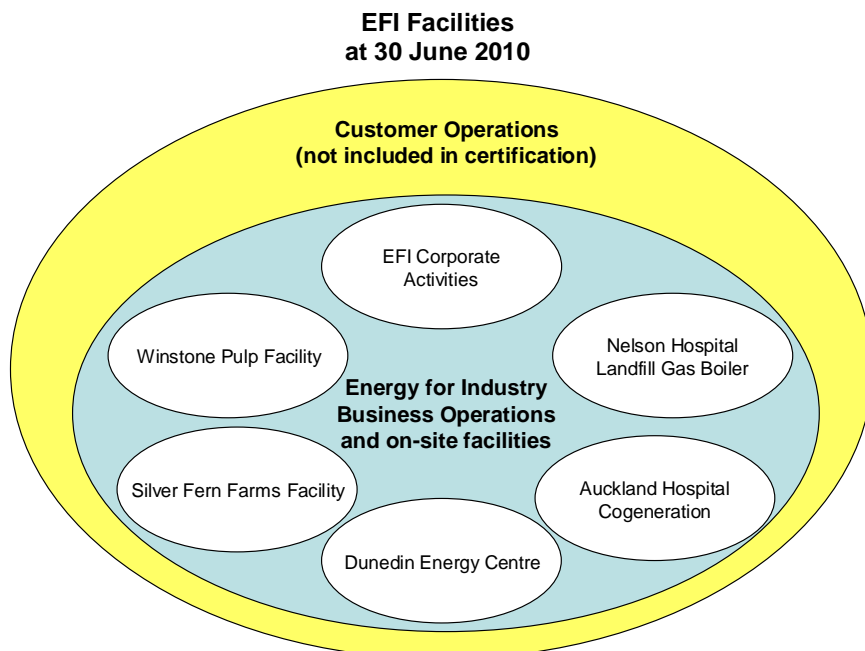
EFI Facilities
at 30 June 2010

Customer Operations
(not included in certification)

EFI Corporate Activities

Winstone Pulp Facility

Nelson Hospital Landfill Gas Boiler

Energy for Industry Business Operations and on-site facilities

Silver Fern Farms Facility

Auckland Hospital Cogeneration

Dunedin Energy Centre